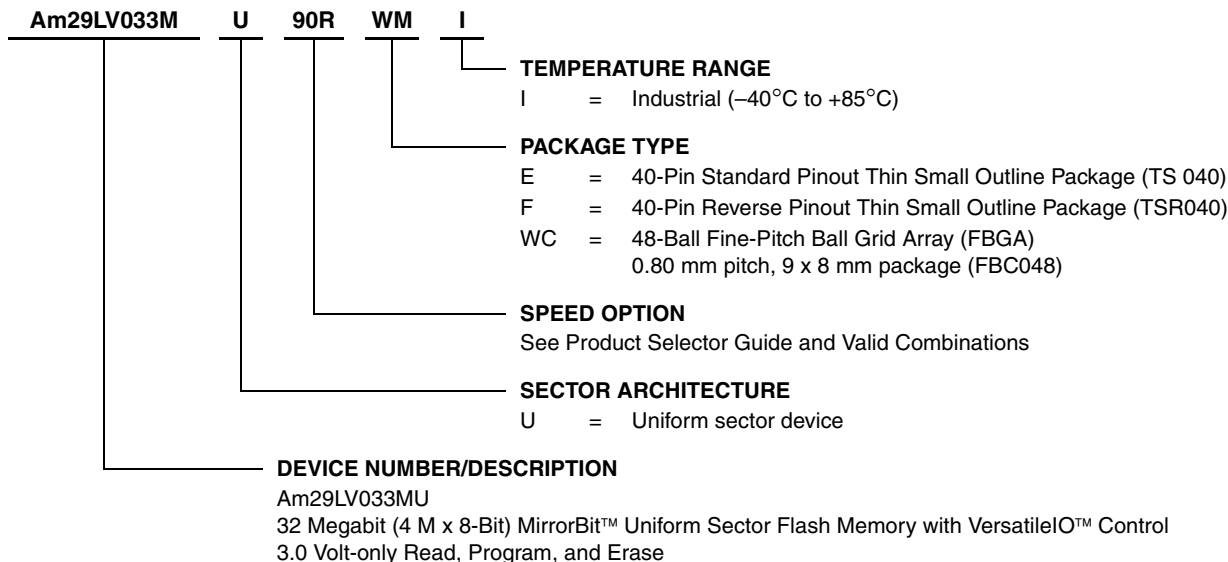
Am29LV033M U 90R WM I

TEMPERATURE RANGE
I = Industrial (–40°C to +85°C)

PACKAGE TYPE
E = 40-Pin Standard Pinout Thin Small Outline Package (TS 040)
F = 40-Pin Reverse Pinout Thin Small Outline Package (TSR040)
WC = 48-Ball Fine-Pitch Ball Grid Array (FBGA) 0.80 mm pitch, 9 x 8 mm package (FBC048)

SPEED OPTION
See Product Selector Guide and Valid Combinations

SECTOR ARCHITECTURE
U = Uniform sector device

DEVICE NUMBER/DESCRIPTION
Am29LV033MU
32 Megabit (4 M x 8-Bit) MirrorBit™ Uniform Sector Flash Memory with VersatileIO™ Control
3.0 Volt-only Read, Program, and Erase